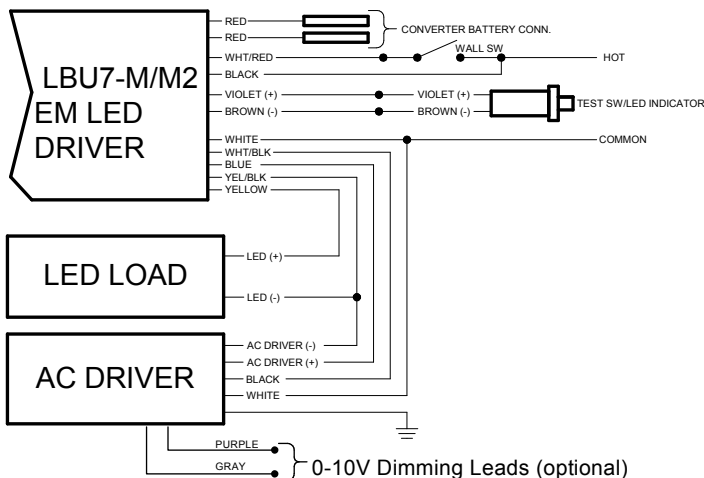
LBU7-M/M2 EM LED DRIVER

RED
RED
CONVERTER BATTERY CONN.
WHT/RED
WALL SW
HOT
BLACK
VIOLET (+)
VIOLET (+)
BROWN (-)
BROWN (-)
TEST SW/LED INDICATOR
WHITE
COMMON
WHT/BLK
BLUE
YEL/BLK
YELLOW

LED LOAD
LED (+)
LED (-)

AC DRIVER
AC DRIVER (-)
AC DRIVER (+)
BLACK
WHITE

PURPLE
GRAY
0-10V Dimming Leads (optional)